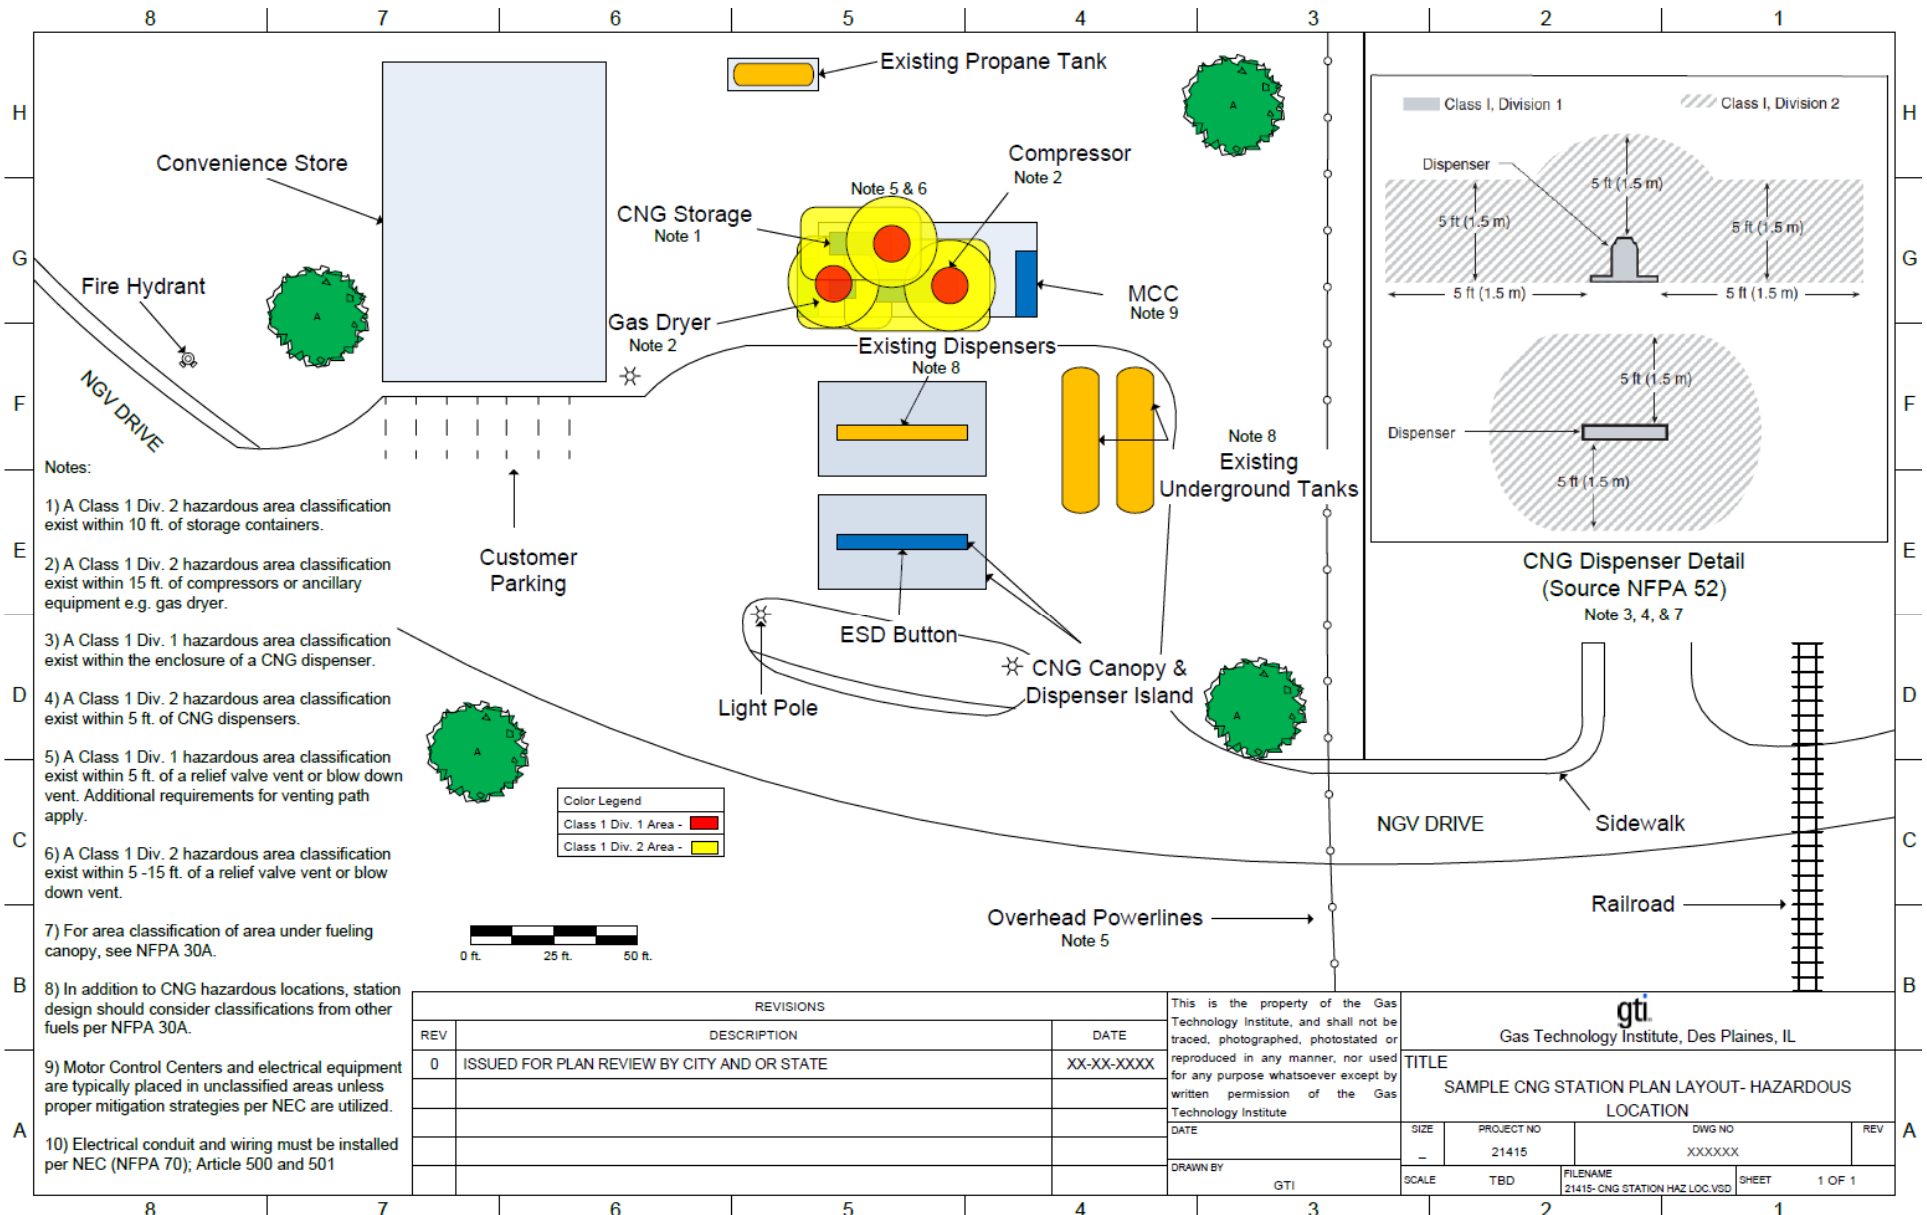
8 7 6 5 4 3 2 1

H G F E D C B A

Existing Propane Tank

Convenience Store

CNG Storage
Note 1

Note 5 & 6

Compressor
Note 2

Fire Hydrant

Gas Dryer
Note 2

MCC
Note 9

Existing Dispensers
Note 8

NGV DRIVE

Note 8
Existing
Underground Tanks

Class I, Division 1
Class I, Division 2

Dispenser
5 ft (1.5 m)
5 ft (1.5 m)
5 ft (1.5 m)
5 ft (1.5 m)
5 ft (1.5 m)

Dispenser
5 ft (1.5 m)
5 ft (1.5 m)

CNG Dispenser Detail
(Source NFPA 52)
Note 3, 4, & 7

Notes:

1) A Class 1 Div. 2 hazardous area classification exist within 10 ft. of storage containers.

2) A Class 1 Div. 2 hazardous area classification exist within 15 ft. of compressors or ancillary equipment e.g. gas dryer.

3) A Class 1 Div. 1 hazardous area classification exist within the enclosure of a CNG dispenser.

4) A Class 1 Div. 2 hazardous area classification exist within 5 ft. of CNG dispensers.

5) A Class 1 Div. 1 hazardous area classification exist within 5 ft. of a relief valve vent or blow down vent. Additional requirements for venting path apply.

6) A Class 1 Div. 2 hazardous area classification exist within 5 -15 ft. of a relief valve vent or blow down vent.

7) For area classification of area under fueling canopy, see NFPA 30A.

8) In addition to CNG hazardous locations, station design should consider classifications from other fuels per NFPA 30A.

9) Motor Control Centers and electrical equipment are typically placed in unclassified areas unless proper mitigation strategies per NEC are utilized.

10) Electrical conduit and wiring must be installed per NEC (NFPA 70); Article 500 and 501

Customer
Parking

ESD Button

CNG Canopy &
Dispenser Island

Light Pole

Color Legend
Class 1 Div. 1 Area -
Class 1 Div. 2 Area -

NGV DRIVE

Sidewalk

0 ft. 25 ft. 50 ft.

Overhead Powerlines
Note 5

Railroad

| REVISIONS | | |
|---|---|---|
| REV | DESCRIPTION | DATE |
| 0 | ISSUED FOR PLAN REVIEW BY CITY AND OR STATE | XX-XX-XXXX |

This is the property of the Gas Technology Institute, and shall not be traced, photographed, photostated or reproduced in any manner, nor used for any purpose whatsoever except by written permission of the Gas Technology Institute

gti
Gas Technology Institute, Des Plaines, IL

TITLE
SAMPLE CNG STATION PLAN LAYOUT- HAZARDOUS LOCATION

DATE
SIZE –
PROJECT NO 21415
DWG NO XXXXXX
REV
DRAWN BY GTI
SCALE TBD
FILENAME 21415- CNG STATION HAZ LOC.VSD
SHEET 1 OF 1